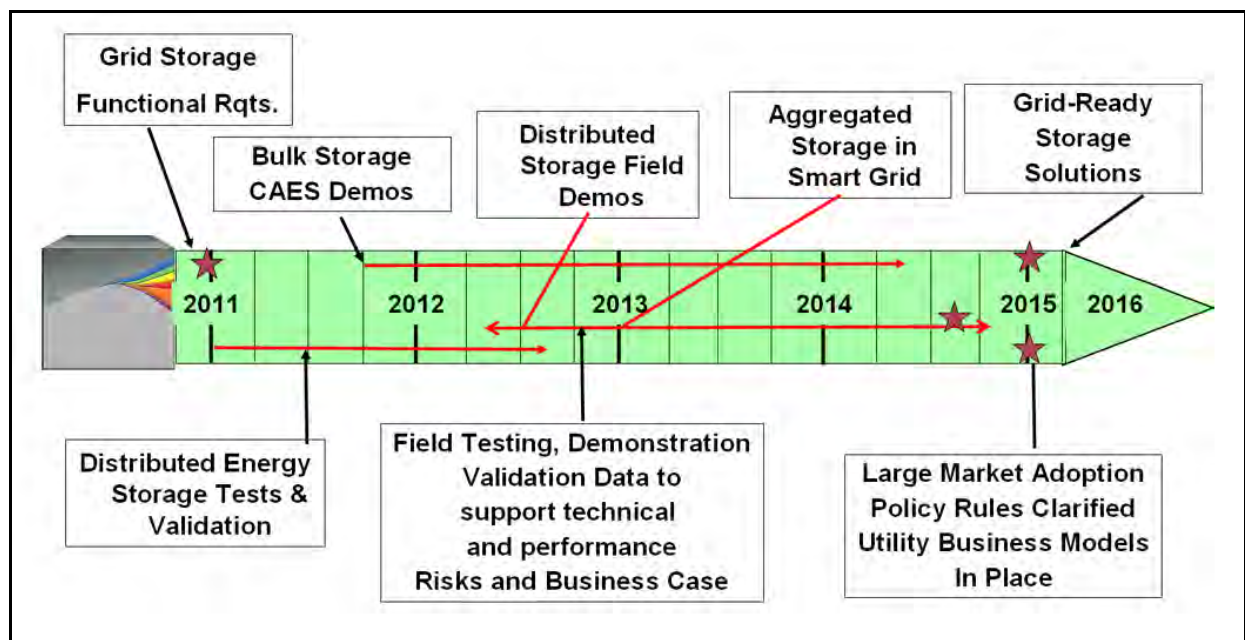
Grid Storage Functional Rqts.

Bulk Storage CAES Demos

Distributed Storage Field Demos

Aggregated Storage in Smart Grid

Grid-Ready Storage Solutions

2011

2012

2013

2014

2015

2016

Distributed Energy Storage Tests & Validation

Field Testing, Demonstration Validation Data to support technical and performance Risks and Business Case

Large Market Adoption Policy Rules Clarified Utility Business Models In Place